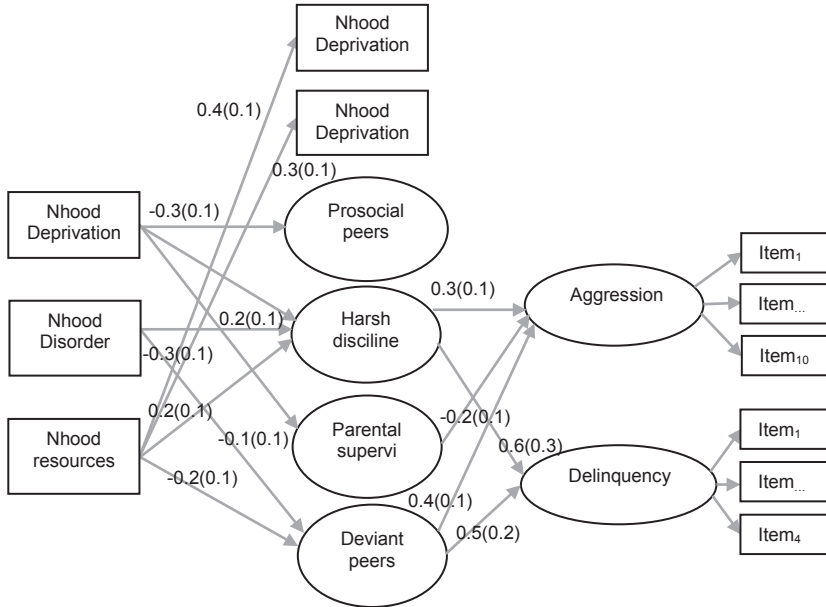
Nhood Deprivation

Nhood Deprivation

0.4(0.1)

0.3(0.1)

Nhood Deprivation

-0.3(0.1)

Prosocial peers

Nhood Disorder

0.2(0.1)

Harsh disciline

0.3(0.1)

Aggression

-0.3(0.1)

$Item_1$

$Item_{...}$

$Item_{10}$

0.2(0.1)

Nhood resources

-0.1(0.1)

Parental supervi

-0.2(0.1)

0.6(0.3)

-0.2(0.1)

Delinquency

$Item_1$

$Item_{...}$

$Item_4$

0.4(0.1)

Deviant peers

0.5(0.2)